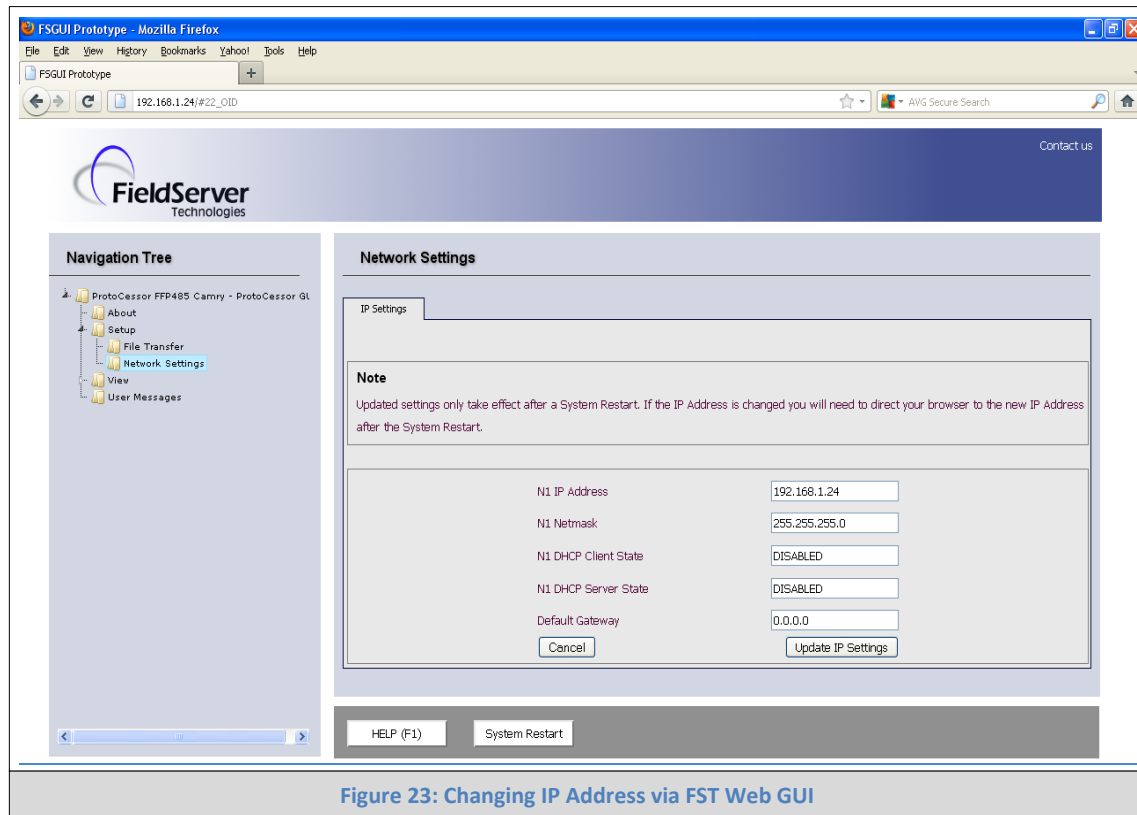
FSGUI Prototype - Mozilla Firefox

File Edit View History Bookmarks Yahoo! Tools Help

FSGUI Prototype

192.168.1.24/#22_OID

AVG Secure Search

Contact us

FieldServer Technologies

Navigation Tree

ProtoCessor FFP485 Camry - ProtoCessor GL
About
Setup
File Transfer
Network Settings
View
User Messages

Network Settings

IP Settings

Note

Updated settings only take effect after a System Restart. If the IP Address is changed you will need to direct your browser to the new IP Address after the System Restart.

| | |
|---|---|
| N1 IP Address | 192.168.1.24 |
| N1 Netmask | 255.255.255.0 |
| N1 DHCP Client State | DISABLED |
| N1 DHCP Server State | DISABLED |
| Default Gateway | 0.0.0.0 |

Cancel

Update IP Settings

HELP (F1)

System Restart

Figure 23: Changing IP Address via FST Web GUI